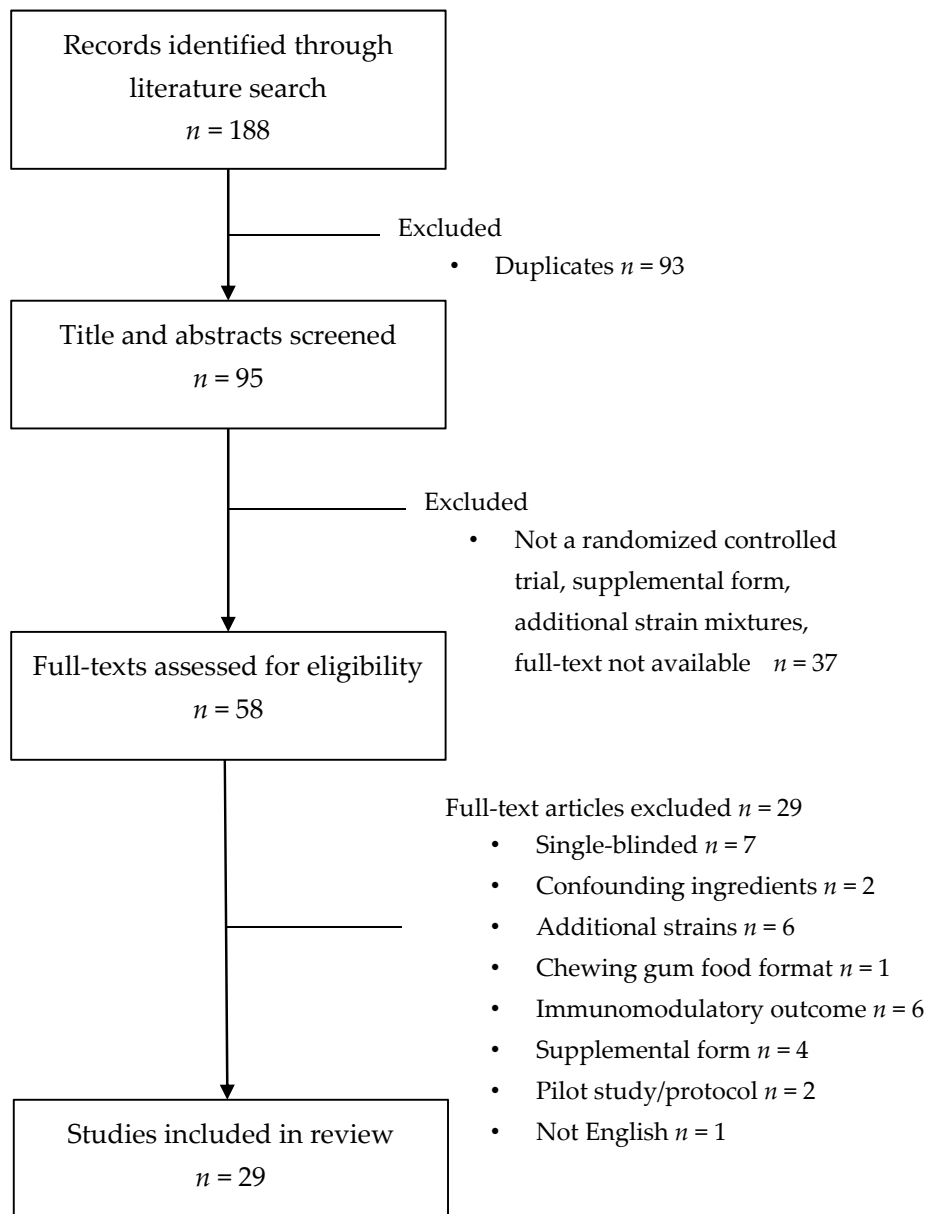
Records identified through literature search
$n$ = 188

Excluded
• Duplicates $n$ = 93

Title and abstracts screened
$n$ = 95

Excluded
• Not a randomized controlled trial, supplemental form, additional strain mixtures, full-text not available $n$ = 37

Full-texts assessed for eligibility
$n$ = 58

Full-text articles excluded $n$ = 29
• Single-blinded $n$ = 7
• Confounding ingredients $n$ = 2
• Additional strains $n$ = 6
• Chewing gum food format $n$ = 1
• Immunomodulatory outcome $n$ = 6
• Supplemental form $n$ = 4
• Pilot study/protocol $n$ = 2
• Not English $n$ = 1

Studies included in review
$n$ = 29